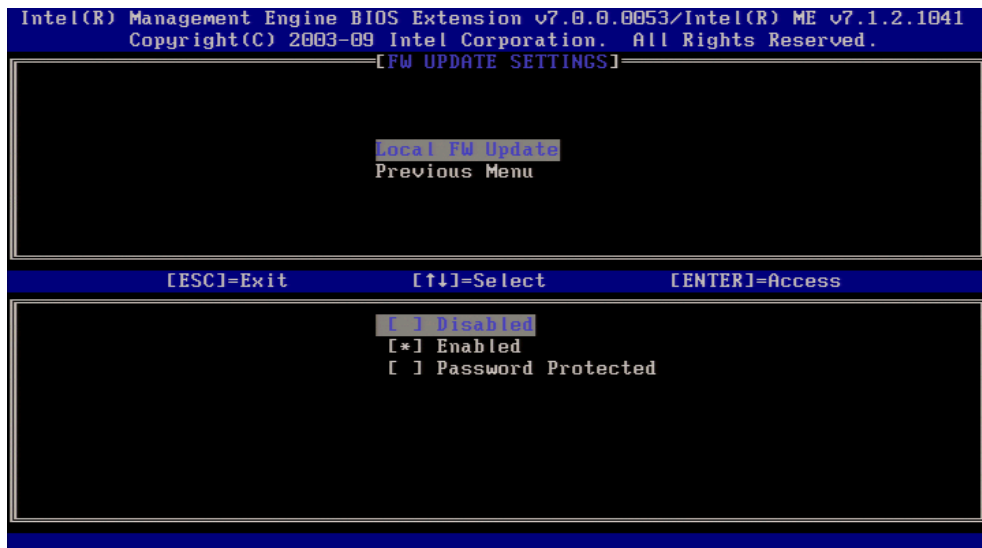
Intel(R) Management Engine BIOS Extension v7.0.0.0053/Intel(R) ME v7.1.2.1041
Copyright(C) 2003-09 Intel Corporation. All Rights Reserved.

[FW UPDATE SETTINGS]

Local FW Update
Previous Menu

[ESC]=Exit [↑↓]=Select [ENTER]=Access

[ ] Disabled
[*] Enabled
[ ] Password Protected